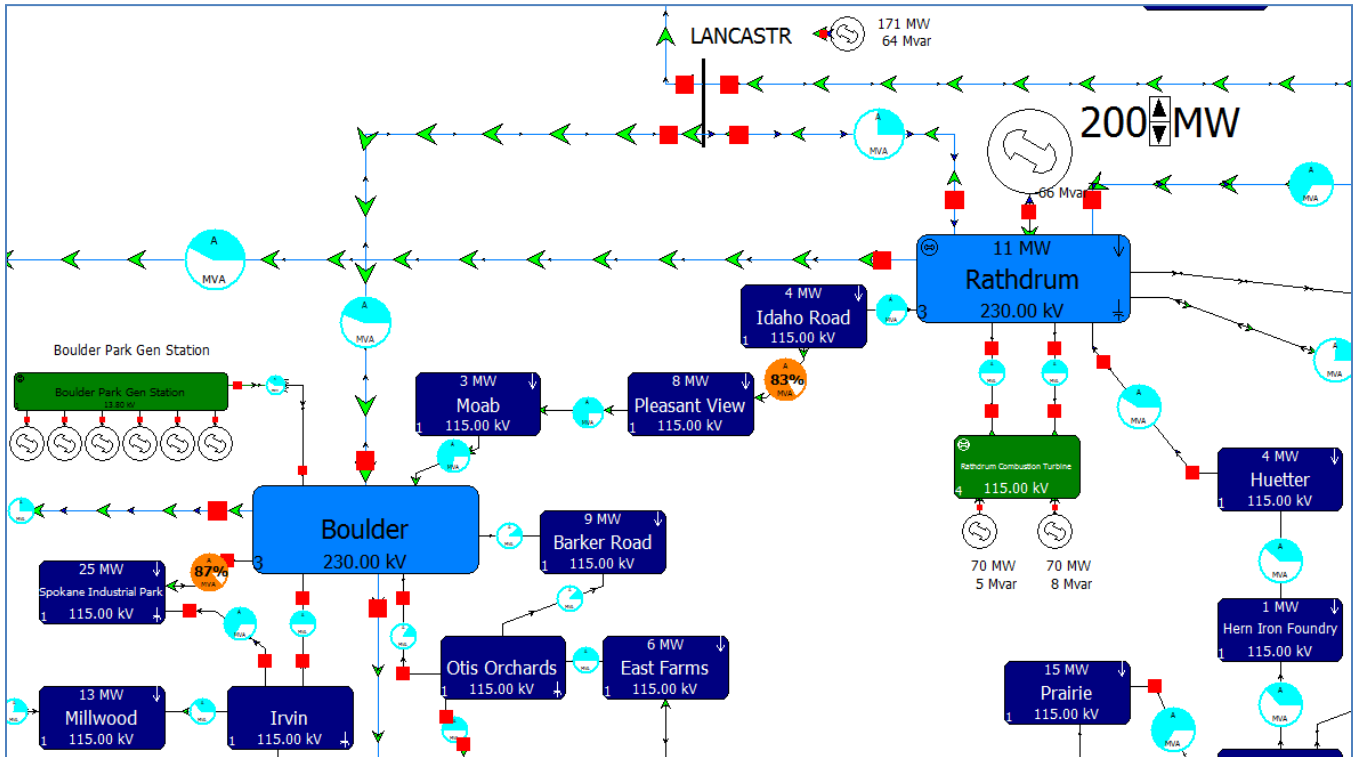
LANCASTR
171 MW
64 Mvar
200 MW
66 Mvar
11 MW
Rathdrum
230.00 kV
3
4 MW
Idaho Road
115.00 kV
1
83%
MVA
Boulder Park Gen Station
Boulder Park Gen Station
13.80 kV
3 MW
Moab
115.00 kV
1
8 MW
Pleasant View
115.00 kV
1
Rathdrum Combustion Turbine
4
115.00 kV
70 MW
5 Mvar
70 MW
8 Mvar
4 MW
Huetter
115.00 kV
1
Boulder
230.00 kV
3
9 MW
Barker Road
115.00 kV
1
25 MW
Spokane Industrial Park
115.00 kV
1
87%
1 MW
Hern Iron Foundry
115.00 kV
1
Otis Orchards
115.00 kV
1
6 MW
East Farms
115.00 kV
1
15 MW
Prairie
115.00 kV
1
13 MW
Millwood
115.00 kV
1
Irvin
115.00 kV
1